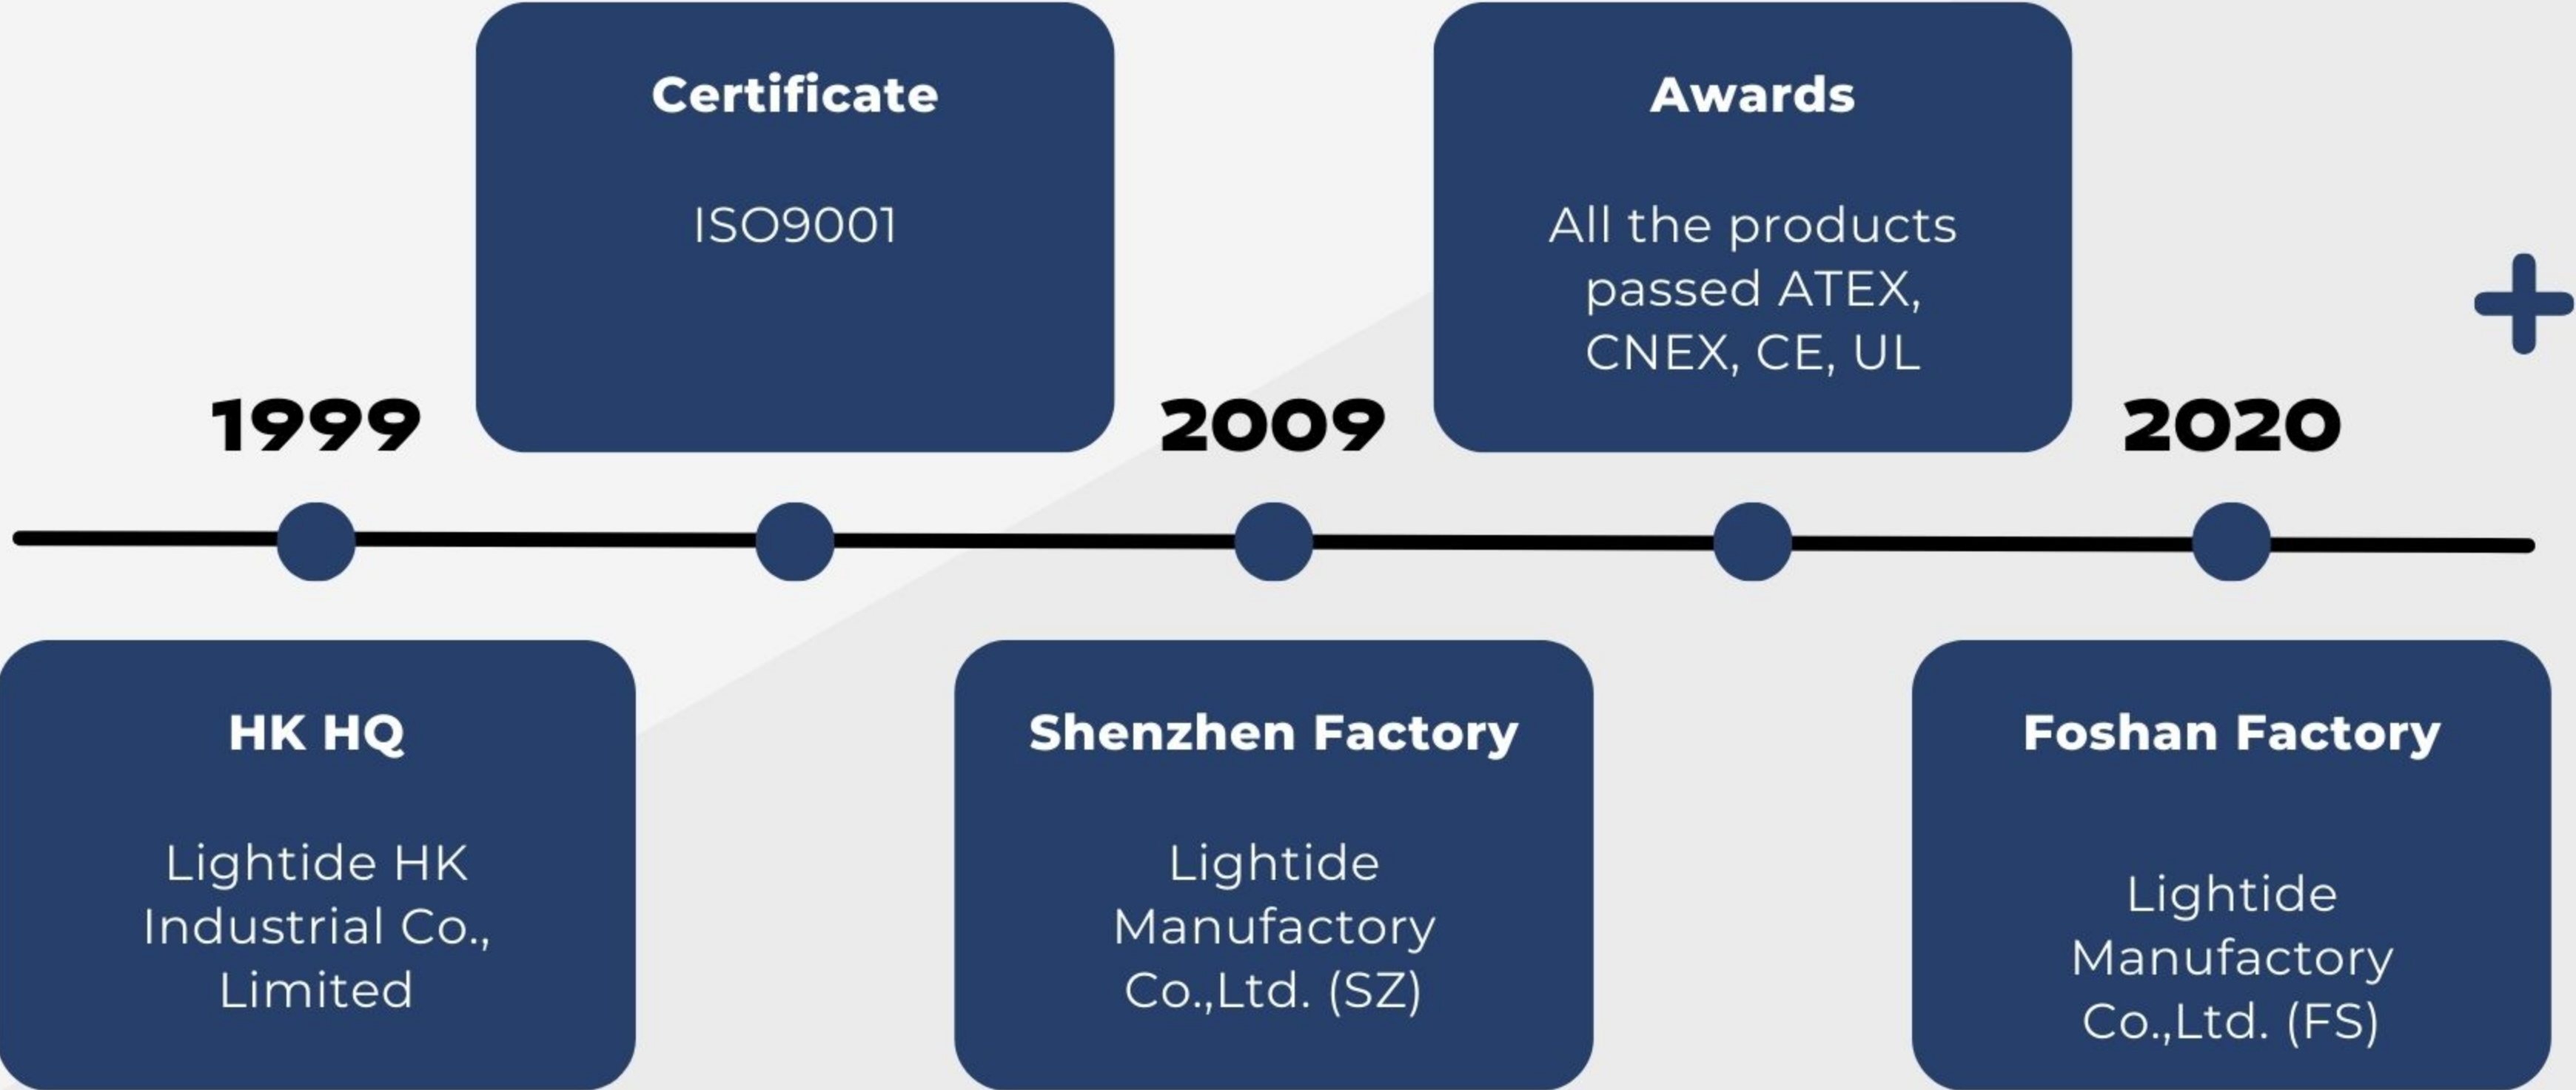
Certificate

ISO9001

Awards

All the products passed ATEX, CNEX, CE, UL

+

1999

2009

2020

HK HQ

Lightide HK Industrial Co., Limited

Shenzhen Factory

Lightide Manufactory Co.,Ltd. (SZ)

Foshan Factory

Lightide Manufactory Co.,Ltd. (FS)